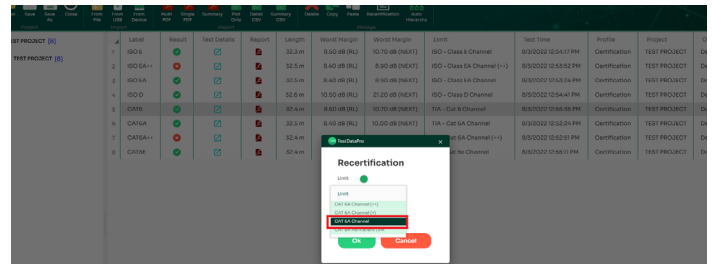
Save Save As Close From File From USB From Device Multi PDF Single PDF Summary PDF Print CSVs Detail CSV Summary CSV Delete Copy Paste Recertification Auto Hierarchy

EST PROJECT [8]

TEST PROJECT [8]

| | Label | Result | Test Details | Report | Length | Worst Margin | Worst Margin | Limit | Test Time | Profile | Project |
|---|---|---|---|---|---|---|---|---|---|---|---|
| 1 | ISO 6 | | | | 32.3 m | 8.50 dB (RL) | 10.70 dB (NEXT) | ISO - Class E Channel | 8/3/2022 12:34:17 PM | Certification | TEST PROJECT |
| 2 | ISO 6A++ | | | | 32.5 m | 6.40 dB (RL) | 6.30 dB (NEXT) | ISO - Class EA Channel (++) | 8/3/2022 12:55:52 PM | Certification | TEST PROJECT |
| 3 | ISO 6A | | | | 32.5 m | 6.40 dB (RL) | 6.50 dB (NEXT) | ISO - Class EA Channel | 8/3/2022 12:52:24 PM | Certification | TEST PROJECT |
| 4 | ISO D | | | | 32.6 m | 10.50 dB (RL) | 21.20 dB (NEXT) | ISO - Class D Channel | 8/3/2022 12:54:41 PM | Certification | TEST PROJECT |
| 5 | CAT6 | | | | 32.4 m | 8.60 dB (RL) | 10.70 dB (NEXT) | TIA - Cat 6 Channel | 8/3/2022 12:56:55 PM | Certification | TEST PROJECT |
| 6 | CAT6A | | | | 32.5 m | 6.40 dB (RL) | 10.00 dB (NEXT) | TIA - Cat 6A Channel | 8/3/2022 12:32:24 PM | Certification | TEST PROJECT |
| 7 | CAT6A++ | | | | 32.4 m | | | Cat 6A Channel | 8/3/2022 12:52:51 PM | Certification | TEST PROJECT |
| 8 | CAT6 | | | | 32.4 m | | | 6e Channel | 8/3/2022 12:56:11 PM | Certification | TEST PROJECT |

TestDataPro

Recertification

Limit

Limit
CAT 6A Channel (++)
CAT 6A Channel (V)
CAT 6A Channel
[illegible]

Ok Cancel